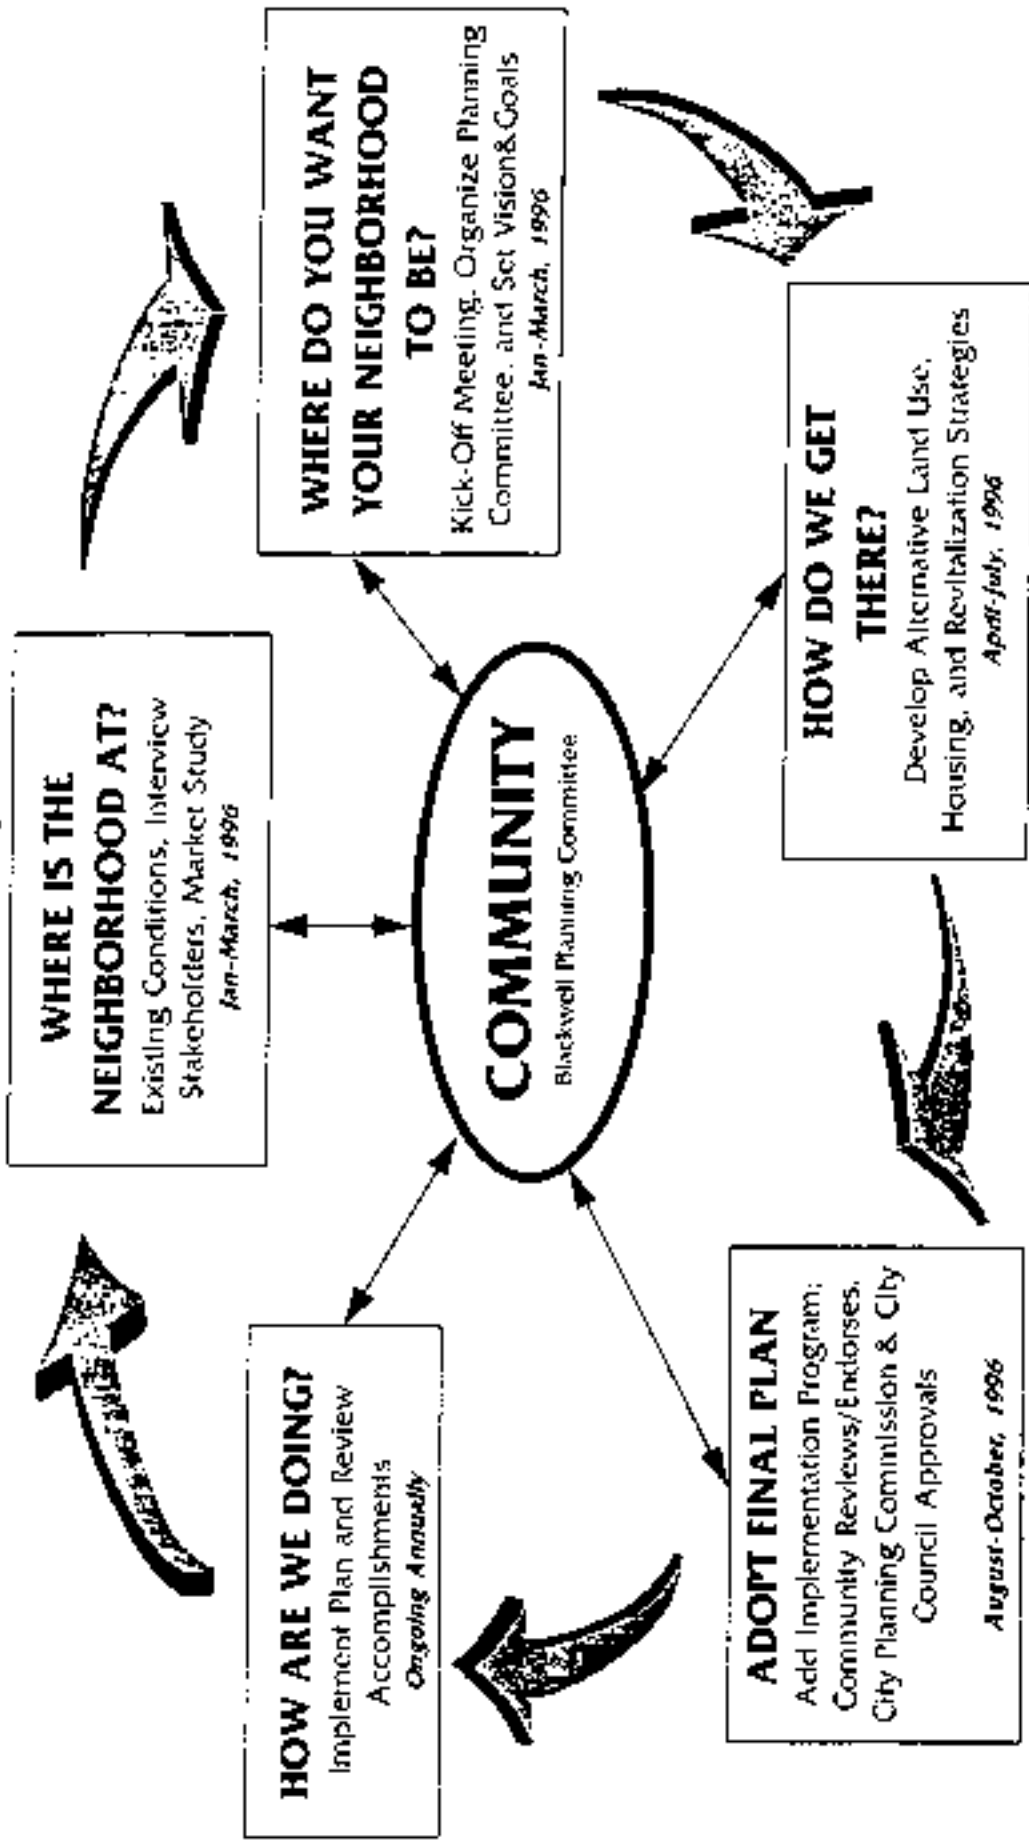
WHERE IS THE NEIGHBORHOOD AT?
Existing Conditions, Interview Stakeholders, Market Study
Jan-March, 1996

WHERE DO YOU WANT YOUR NEIGHBORHOOD TO BE?
Kick-Off Meeting, Organize Planning Committee, and Set Vision&Goals
Jan-March, 1996

COMMUNITY
Blackwell Planning Committee

HOW DO WE GET THERE?
Develop Alternative Land Use, Housing, and Revitalization Strategies
April-July, 1996

ADOPT FINAL PLAN
Add Implementation Program; Community Reviews/Endorses, City Planning Commission & City Council Approvals
August-October, 1996

HOW ARE WE DOING?
Implement Plan and Review Accomplishments
Ongoing Annually